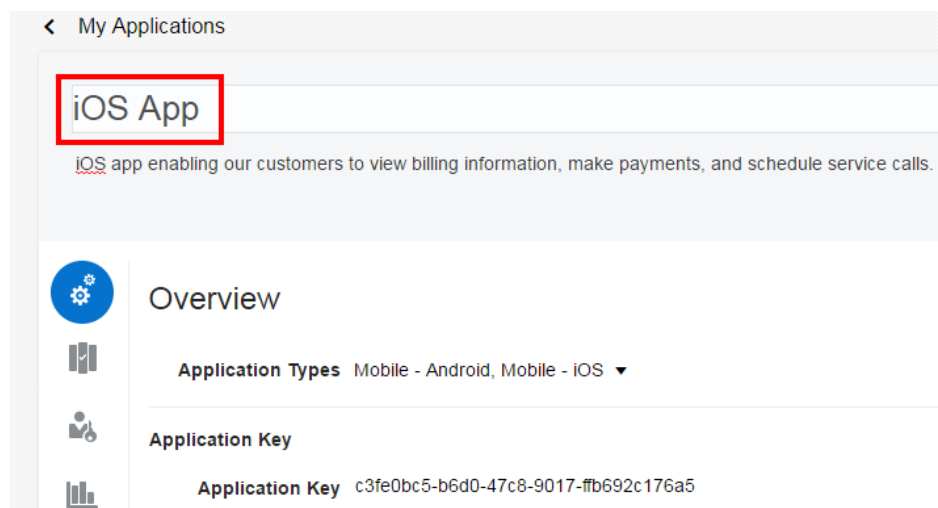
My Applications

iOS App

iOS app enabling our customers to view billing information, make payments, and schedule service calls.

Overview

Application Types Mobile - Android, Mobile - iOS

Application Key

Application Key c3fe0bc5-b6d0-47c8-9017-ffb692c176a5